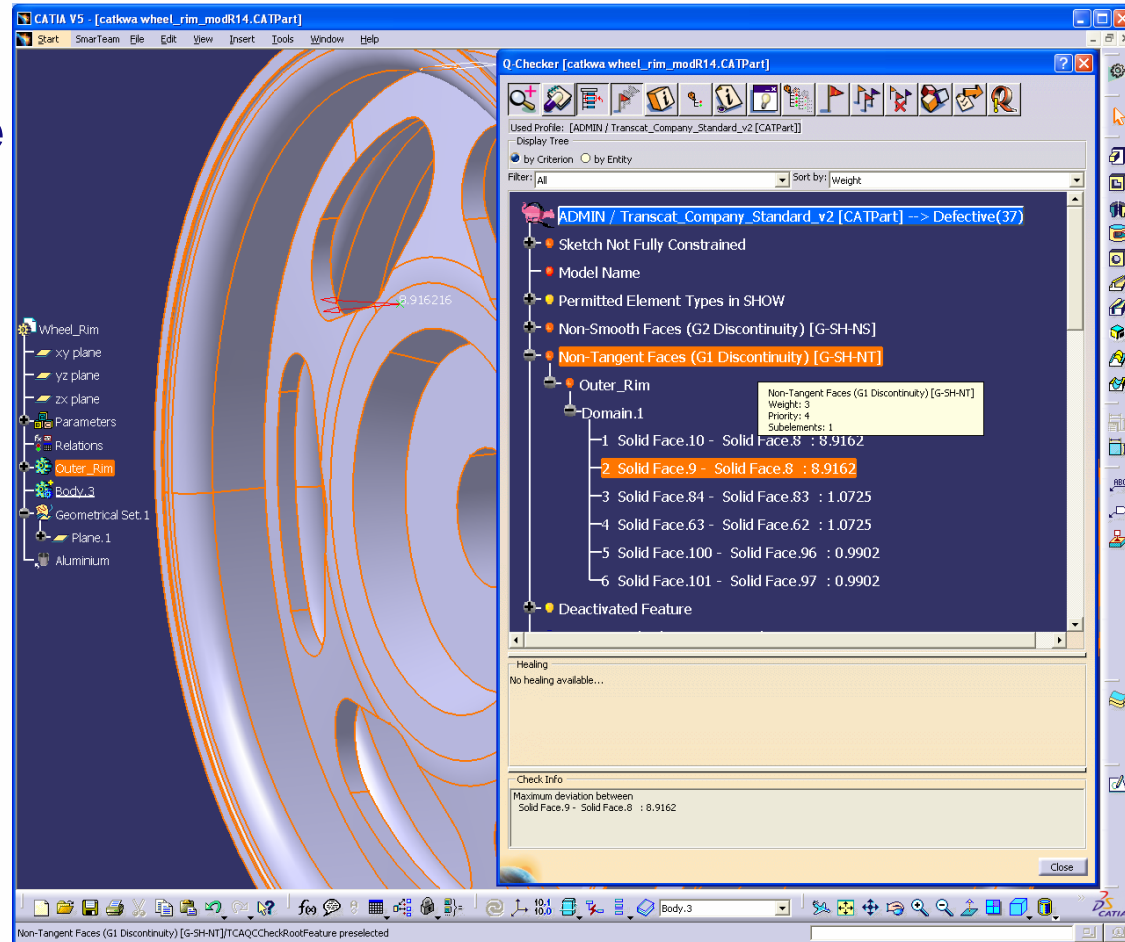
CATIA V5 - [catkwa wheel_rim_modR14.CATPart]

Start SmarTeam File Edit View Insert Tools Window Help

Q-Checker [catkwa wheel_rim_modR14.CATPart]

Used Profile: [ADMIN / Transcat_Company_Standard_v2 [CATPart]]

Display Tree

by Criterion by Entity

Filter: All

Sort by: Weight

ADMIN / Transcat_Company_Standard_v2 [CATPart] --> Defective(37)

Sketch Not Fully Constrained

Model Name

Permitted Element Types in SHOW

Non-Smooth Faces (G2 Discontinuity) [G-SH-NS]

Non-Tangent Faces (G1 Discontinuity) [G-SH-NT]

Outer_Rim

Domain.1

1 Solid Face.10 - Solid Face.8 : 8.9162

2 Solid Face.9 - Solid Face.8 : 8.9162

3 Solid Face.84 - Solid Face.83 : 1.0725

4 Solid Face.63 - Solid Face.62 : 1.0725

5 Solid Face.100 - Solid Face.96 : 0.9902

6 Solid Face.101 - Solid Face.97 : 0.9902

Deactivated Feature

Non-Tangent Faces (G1 Discontinuity) [G-SH-NT]
Weight: 3
Priority: 4
Subelements: 1

Healing

No healing available...

Check Info

Maximum deviation between
Solid Face.9 - Solid Face.8 : 8.9162

Close

8.916216

Wheel_Rim

xy plane

yz plane

zx plane

Parameters

Relations

Outer_Rim

Body.3

Geometrical Set.1

Plane.1

Aluminium

Body.3

Non-Tangent Faces (G1 Discontinuity) [G-SH-NT]/TCAQCCheckRootFeature preselected